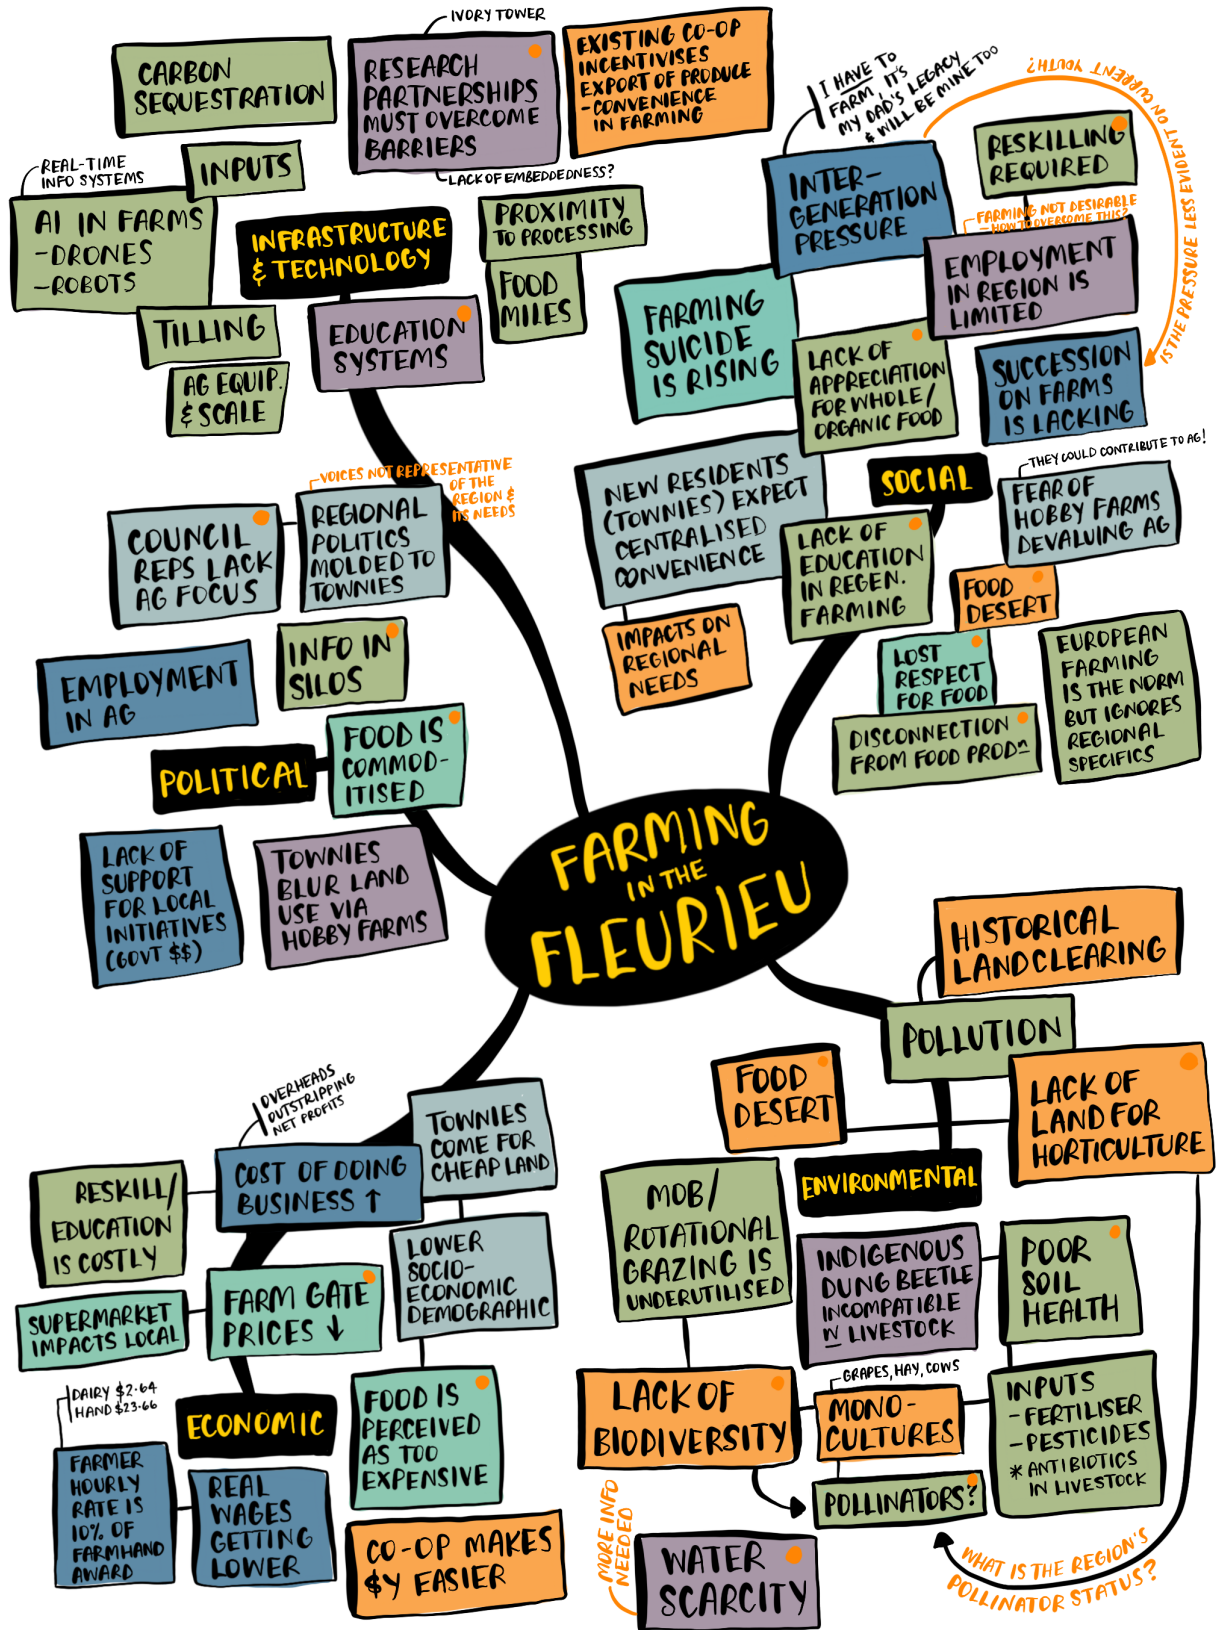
FARMING IN THE FLEURIEU

INFRASTRUCTURE & TECHNOLOGY

CARBON SEQUESTRATION

IVORY TOWER

RESEARCH PARTNERSHIPS MUST OVERCOME BARRIERS

LACK OF EMBEDDEDNESS?

EXISTING CO-OP INCENTIVISES EXPORT OF PRODUCE - CONVENIENCE IN FARMING

REAL-TIME INFO SYSTEMS

INPUTS

AI IN FARMS -DRONES -ROBOTS

TILLING

AG EQUIP. & SCALE

PROXIMITY TO PROCESSING

FOOD MILES

EDUCATION SYSTEMS

I HAVE TO FARM, IT'S MY DAD'S LEGACY & WILL BE MINE TOO

INTER-GENERATION PRESSURE

OR CURRENT YOUTH?

IS THE PRESSURE LESS EVIDENT

RESKILLING REQUIRED

FARMING NOT DESIRABLE - HOW TO OVERCOME THIS?

EMPLOYMENT IN REGION IS LIMITED

FARMING SUICIDE IS RISING

LACK OF APPRECIATION FOR WHOLE/ ORGANIC FOOD

SUCCESSION ON FARMS IS LACKING

SOCIAL

NEW RESIDENTS (TOWNIES) EXPECT CENTRALISED CONVENIENCE

IMPACTS ON REGIONAL NEEDS

LACK OF EDUCATION IN REGEN. FARMING

THEY COULD CONTRIBUTE TO AG!

FEAR OF HOBBY FARMS DEVALUING AG

FOOD DESERT

LOST RESPECT FOR FOOD

EUROPEAN FARMING IS THE NORM BUT IGNORES REGIONAL SPECIFICS

DISCONNECTION FROM FOOD PRODn

VOICES NOT REPRESENTATIVE OF THE REGION & ITS NEEDS

COUNCIL REPS LACK AG FOCUS

REGIONAL POLITICS MOLDED TO TOWNIES

EMPLOYMENT IN AG

INFO IN SILOS

POLITICAL

FOOD IS COMMOD-ITISED

LACK OF SUPPORT FOR LOCAL INITIATIVES (GOVT $$)

TOWNIES BLUR LAND USE VIA HOBBY FARMS

HISTORICAL LANDCLEARING

POLLUTION

FOOD DESERT

LACK OF LAND FOR HORTICULTURE

ENVIRONMENTAL

MOB/ ROTATIONAL GRAZING IS UNDERUTILISED

INDIGENOUS DUNG BEETLE INCOMPATIBLE W LIVESTOCK

POOR SOIL HEALTH

LACK OF BIODIVERSITY

GRAPES, HAY, COWS

MONO-CULTURES

INPUTS -FERTILISER -PESTICIDES * ANTIBIOTICS IN LIVESTOCK

POLLINATORS?

WHAT IS THE REGION'S POLLINATOR STATUS?

MORE INFO NEEDED

WATER SCARCITY

OVERHEADS OUTSTRIPPING NET PROFITS

COST OF DOING BUSINESS ↑

TOWNIES COME FOR CHEAP LAND

RESKILL/ EDUCATION IS COSTLY

LOWER SOCIO-ECONOMIC DEMOGRAPHIC

SUPERMARKET IMPACTS LOCAL

FARM GATE PRICES ↓

DAIRY $2.64 HAND $23.66

ECONOMIC

FARMER HOURLY RATE IS 10% OF FARMHAND AWARD

REAL WAGES GETTING LOWER

FOOD IS PERCEIVED AS TOO EXPENSIVE

CO-OP MAKES $ EASIER